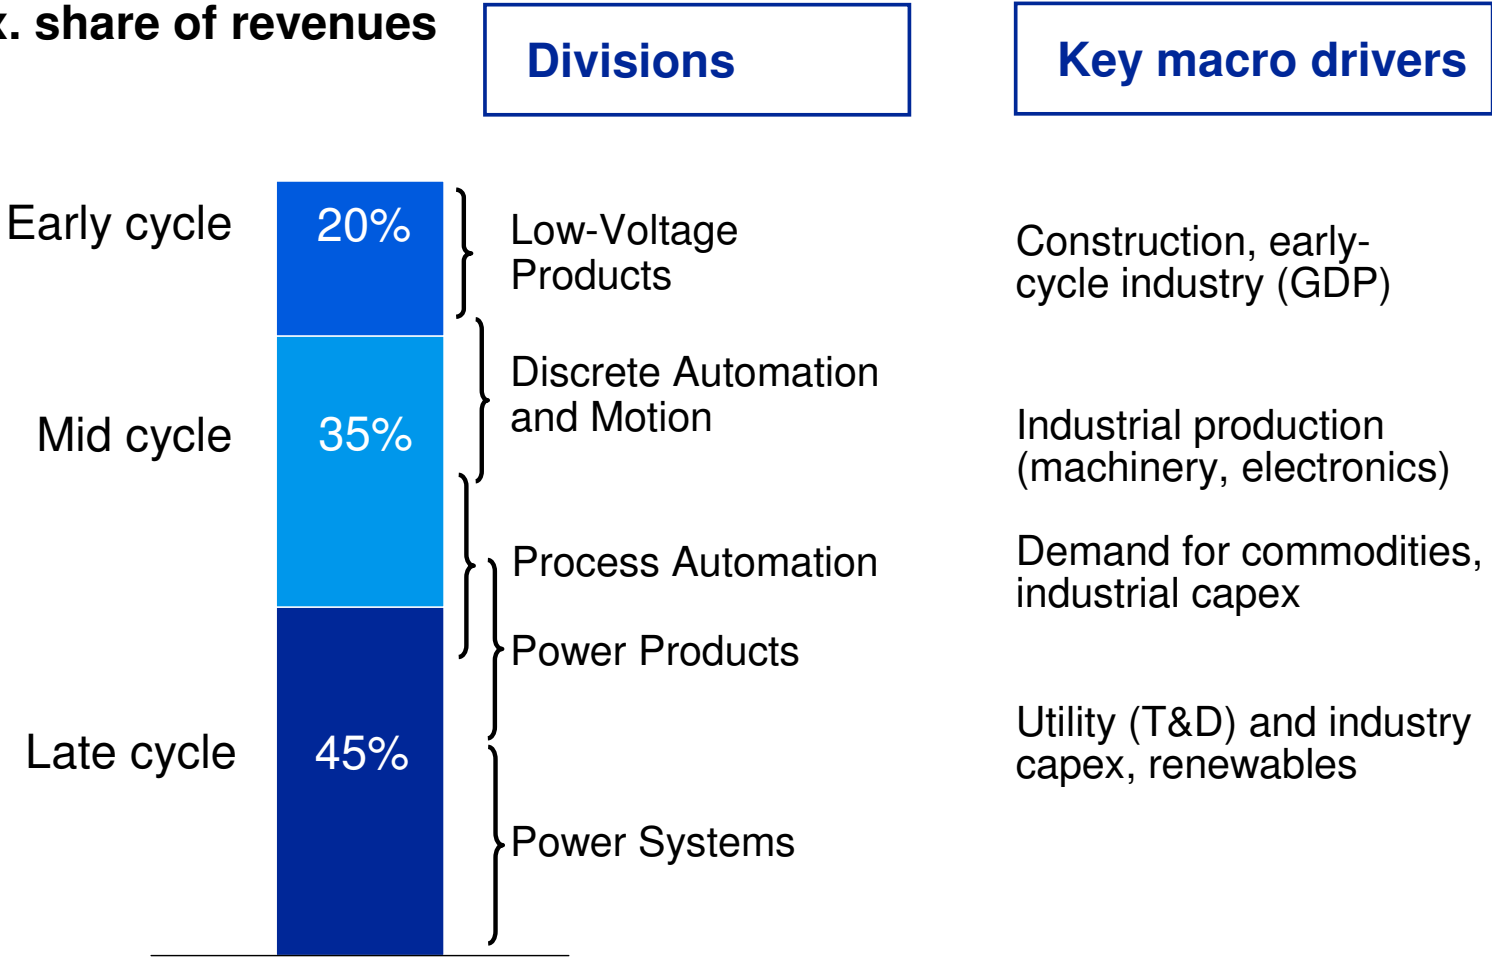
x. share of revenues

Divisions

Key macro drivers

Early cycle

20%

Low-Voltage Products

Construction, early-cycle industry (GDP)

Mid cycle

35%

Discrete Automation and Motion

Industrial production (machinery, electronics)

Process Automation

Demand for commodities, industrial capex

Power Products

Late cycle

45%

Utility (T&D) and industry capex, renewables

Power Systems